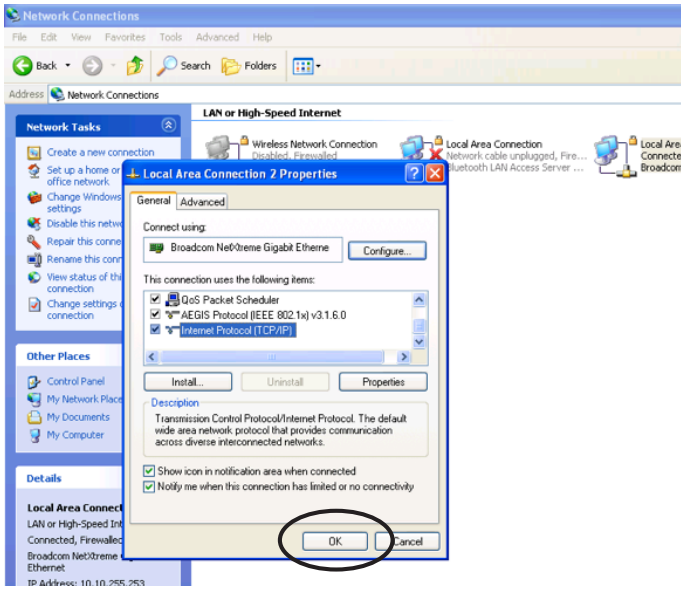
Network Connections

File Edit View Favorites Tools Advanced Help

Back Search Folders

Address Network Connections

LAN or High-Speed Internet

Wireless Network Connection
Disabled, Firewalled

Local Area Connection
Network cable unplugged, Fire...
Bluetooth LAN Access Server ...

Local Area
Connecte
Broadcom

Network Tasks

Create a new connection
Set up a home or office network
Change Windows settings
Disable this netwo
Repair this conn
Rename this conn
View status of thi connection
Change settings o connection

Other Places

Control Panel
My Network Place
My Documents
My Computer

Details

Local Area Connect
LAN or High-Speed Int
Connected, Firewalled
Broadcom NetXtreme Ethernet
IP Address: 10.10.255.253

Local Area Connection 2 Properties

General Advanced

Connect using:

Broadcom NetXtreme Gigabit Etherne

Configure...

This connection uses the following items:

QoS Packet Scheduler
AEGIS Protocol (IEEE 802.1x) v3.1.6.0
Internet Protocol (TCP/IP)

Install... Uninstall Properties

Description
Transmission Control Protocol/Internet Protocol. The default wide area network protocol that provides communication across diverse interconnected networks.

Show icon in notification area when connected
Notify me when this connection has limited or no connectivity

OK Cancel